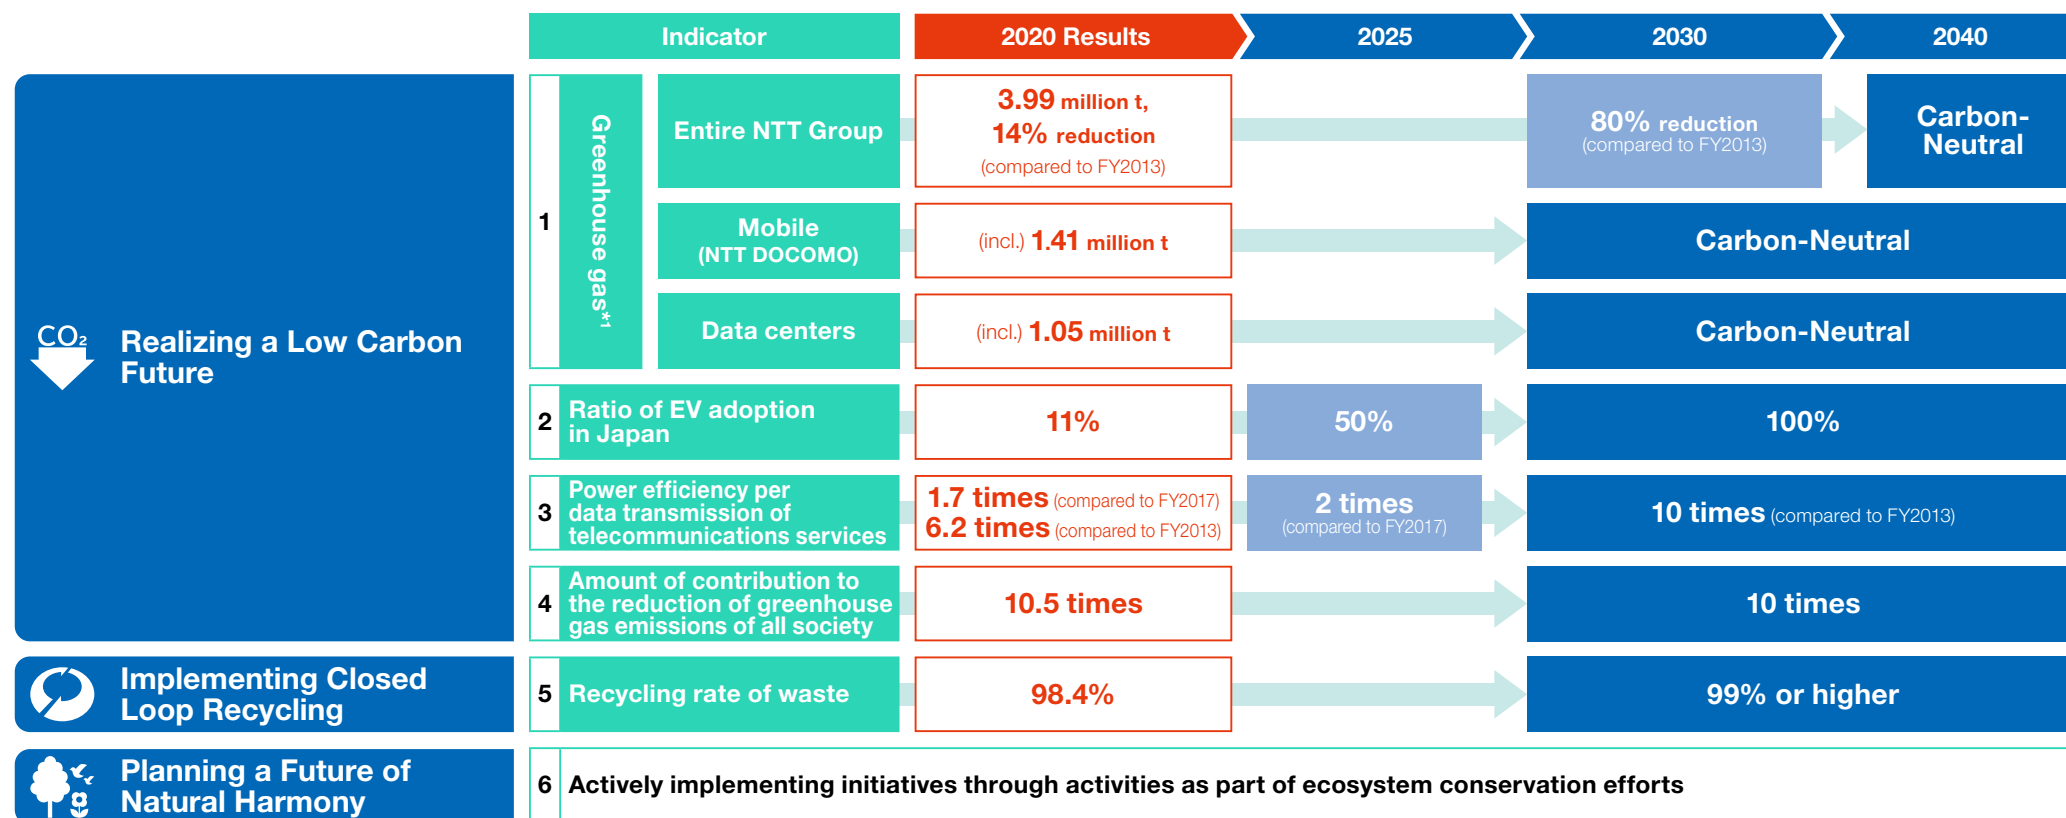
| | | Indicator | 2020 Results | 2025 | 2030 | 2040 |
|---|---|---|---|---|---|---|
| $CO_2$ Realizing a Low Carbon Future | 1 Greenhouse gas*1 | Entire NTT Group | 3.99 million t, 14% reduction (compared to FY2013) | | 80% reduction (compared to FY2013) | Carbon-Neutral |
| | | Mobile (NTT DOCOMO) | (incl.) 1.41 million t | | Carbon-Neutral | |
| | | Data centers | (incl.) 1.05 million t | | Carbon-Neutral | |
| | 2 | Ratio of EV adoption in Japan | 11% | 50% | 100% | |
| | 3 | Power efficiency per data transmission of telecommunications services | 1.7 times (compared to FY2017) 6.2 times (compared to FY2013) | 2 times (compared to FY2017) | 10 times (compared to FY2013) | |
| | 4 | Amount of contribution to the reduction of greenhouse gas emissions of all society | 10.5 times | | 10 times | |
| Implementing Closed Loop Recycling | 5 | Recycling rate of waste | 98.4% | | 99% or higher | |
| Planning a Future of Natural Harmony | 6 | Actively implementing initiatives through activities as part of ecosystem conservation efforts | | | | |